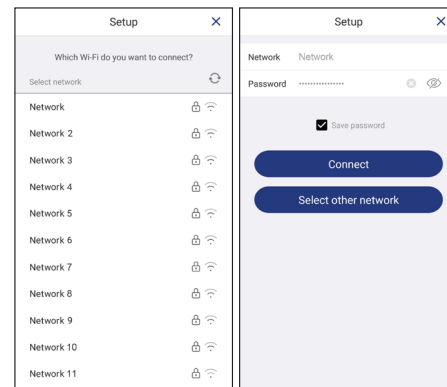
Setup ×

Which Wi-Fi do you want to connect?

Select network

Network

Network 2

Network 3

Network 4

Network 5

Network 6

Network 7

Network 8

Network 9

Network 10

Network 11

Setup ×

Network Network

Password ••••••••••••••••

Save password

Connect

Select other network